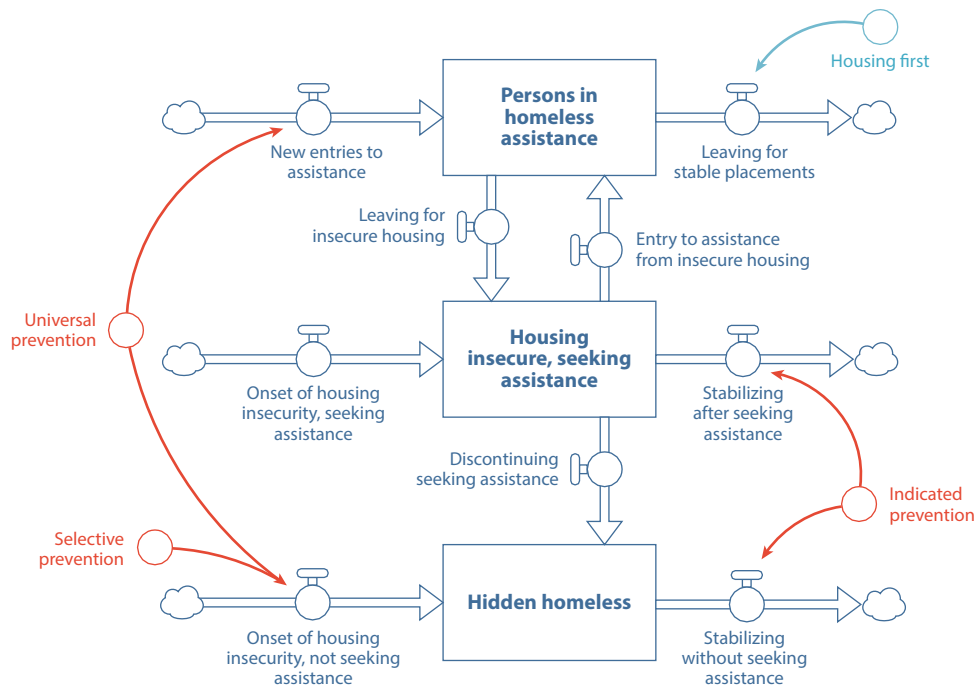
Housing first

Persons in homeless assistance

New entries to assistance

Leaving for stable placements

Leaving for insecure housing

Entry to assistance from insecure housing

Universal prevention

Housing insecure, seeking assistance

Onset of housing insecurity, seeking assistance

Stabilizing after seeking assistance

Discontinuing seeking assistance

Indicated prevention

Selective prevention

Hidden homeless

Onset of housing insecurity, not seeking assistance

Stabilizing without seeking assistance